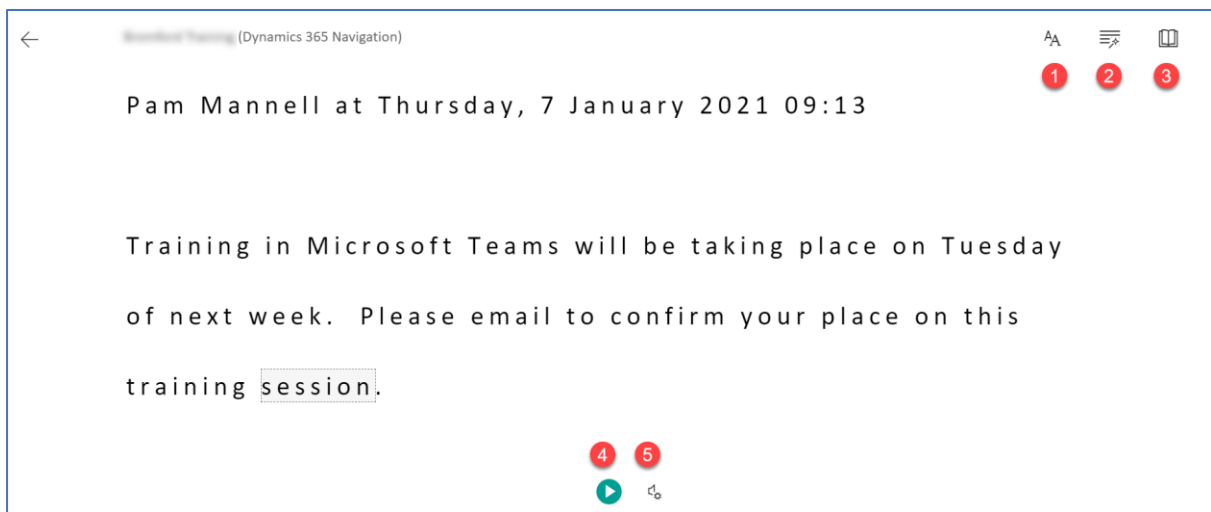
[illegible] (Dynamics 365 Navigation)

1 2 3

Pam Mannell at Thursday, 7 January 2021 09:13

Training in Microsoft Teams will be taking place on Tuesday of next week. Please email to confirm your place on this training session.

4 5